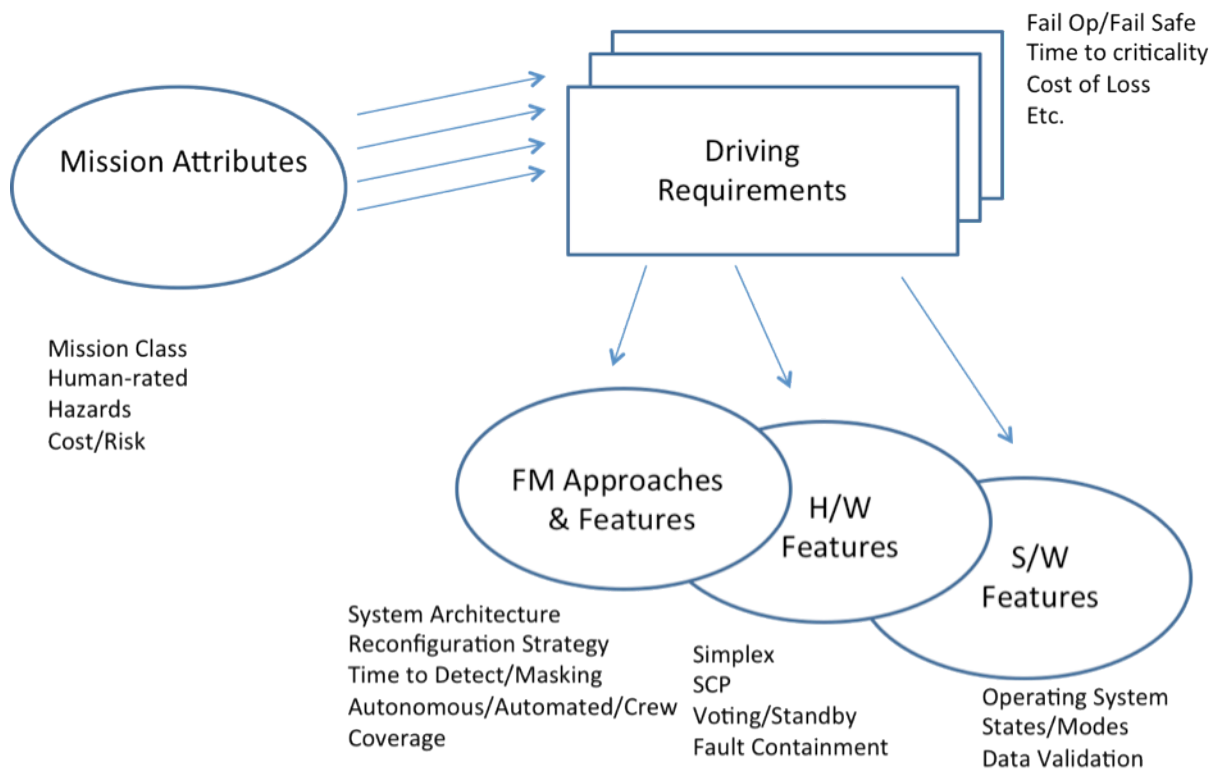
Fail Op/Fail Safe
Time to criticality
Cost of Loss
Etc.

Mission Attributes

Driving Requirements

Mission Class
Human-rated
Hazards
Cost/Risk

FM Approaches & Features

H/W Features

S/W Features

System Architecture
Reconfiguration Strategy
Time to Detect/Masking
Autonomous/Automated/Crew
Coverage

Simplex
SCP
Voting/Standby
Fault Containment

Operating System
States/Modes
Data Validation